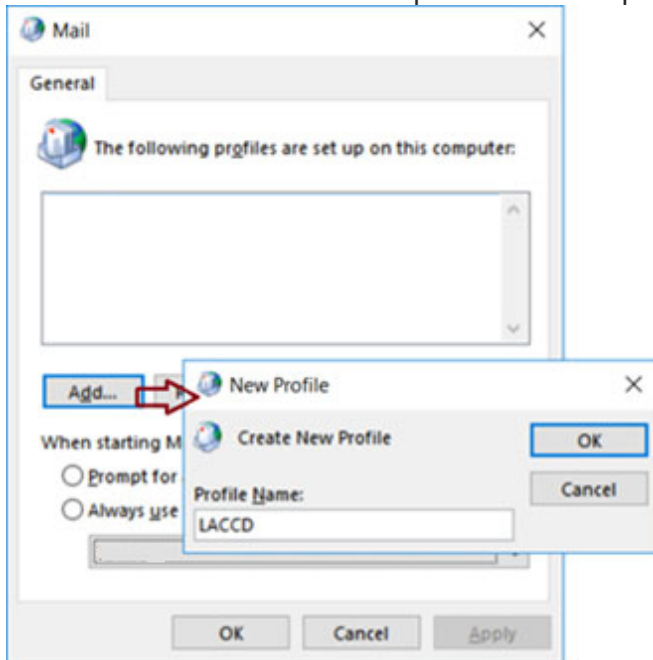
Mail

General

The following profiles are set up on this computer:

Add...

When starting M

Prompt for

Always use

OK

Cancel

Apply

New Profile

Create New Profile

OK

Cancel

Profile Name:

LACCD